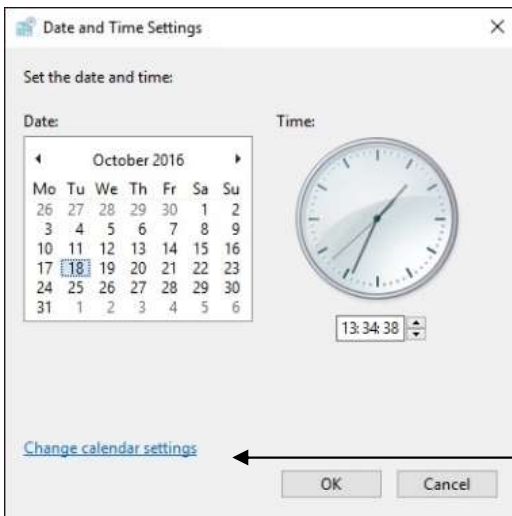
Date and Time Settings ×

Set the date and time:

Date:

◂ October 2016 ▸

| Mo | Tu | We | Th | Fr | Sa | Su |
|---|---|---|---|---|---|---|
| 26 | 27 | 28 | 29 | 30 | 1 | 2 |
| 3 | 4 | 5 | 6 | 7 | 8 | 9 |
| 10 | 11 | 12 | 13 | 14 | 15 | 16 |
| 17 | 18 | 19 | 20 | 21 | 22 | 23 |
| 24 | 25 | 26 | 27 | 28 | 29 | 30 |
| 31 | 1 | 2 | 3 | 4 | 5 | 6 |

Time:

13:34:38

Change calendar settings

OK Cancel